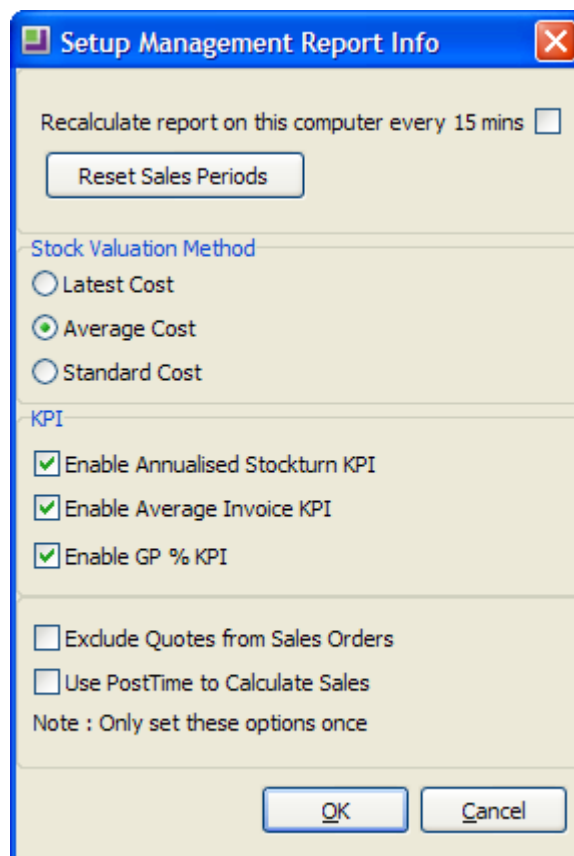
Setup Management Report Info

Recalculate report on this computer every 15 mins

Reset Sales Periods

Stock Valuation Method

Latest Cost

Average Cost

Standard Cost

KPI

Enable Annualised Stockturn KPI

Enable Average Invoice KPI

Enable GP % KPI

Exclude Quotes from Sales Orders

Use PostTime to Calculate Sales

Note : Only set these options once

OK

Cancel